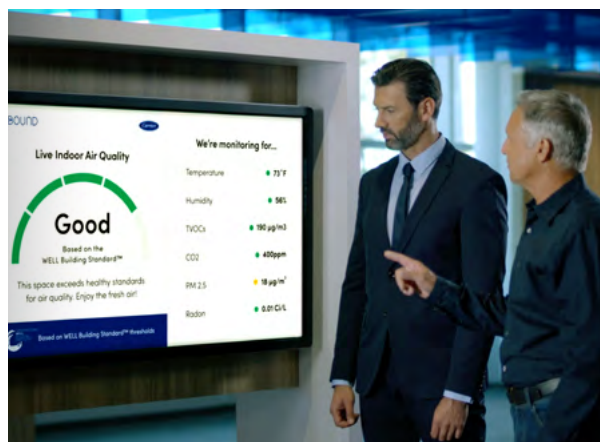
BOUND

Carrier

Live Indoor Air Quality

Good

Based on the WELL Building Standard™

This space exceeds healthy standards for air quality. Enjoy the fresh air!

Based on WELL Building Standard™ thresholds

We're monitoring for...

| | |
|---|---|
| Temperature | 73°F |
| Humidity | 56% |
| TVOCs | 190 μg/m3 |
| CO2 | 400ppm |
| PM 2.5 | 18 μg/m$^3$ |
| Radon | 0.01 Ci/L |